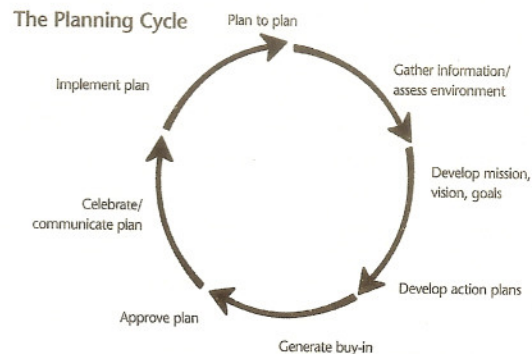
The Planning Cycle

Plan to plan

Gather information/ assess environment

Develop mission, vision, goals

Develop action plans

Generate buy-in

Approve plan

Celebrate/ communicate plan

Implement plan